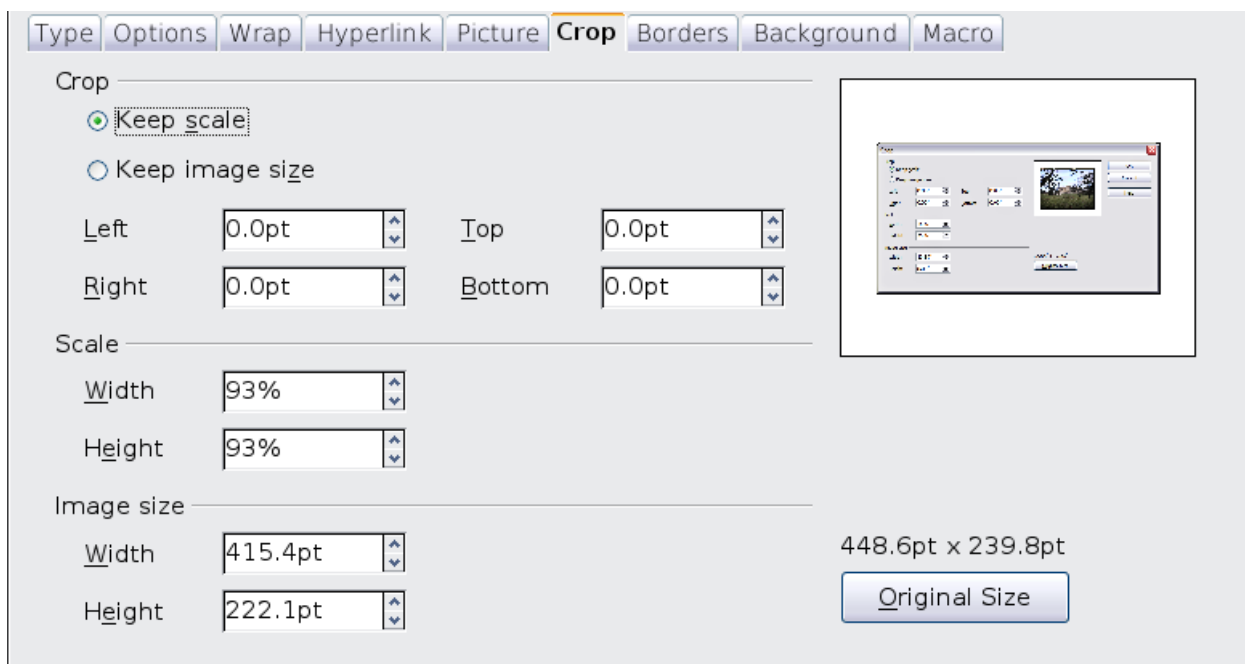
Type | Options | Wrap | Hyperlink | Picture | Crop | Borders | Background | Macro

Crop

Keep scale

Keep image size

Left 0.0pt Top 0.0pt

Right 0.0pt Bottom 0.0pt

Scale

Width 93%

Height 93%

Image size

Width 415.4pt

Height 222.1pt

448.6pt x 239.8pt

Original Size